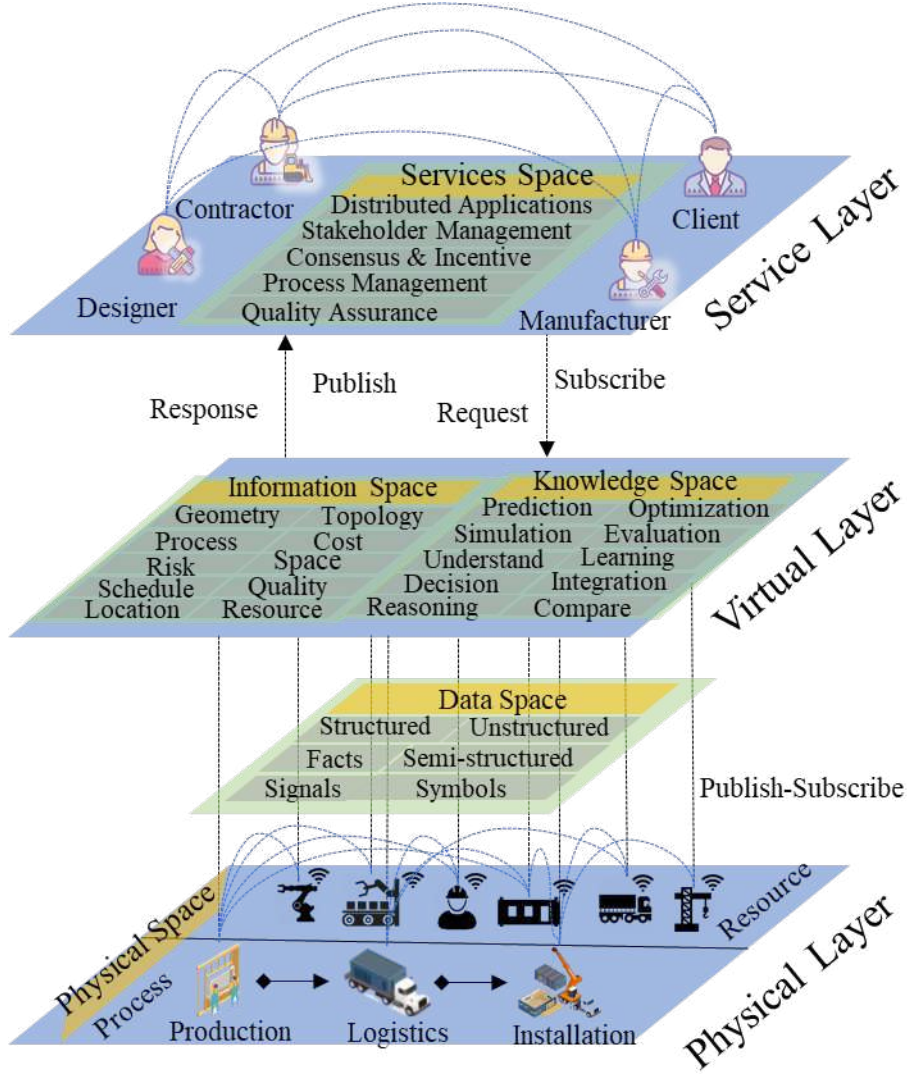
Services Space
Distributed Applications
Stakeholder Management
Consensus & Incentive
Process Management
Quality Assurance

Contractor
Client
Designer
Manufacturer

Service Layer

Publish
Response
Subscribe
Request

Information Space
Geometry
Topology
Process
Cost
Risk
Space
Schedule
Quality
Location
Resource

Knowledge Space
Prediction
Optimization
Simulation
Evaluation
Understand
Learning
Decision
Integration
Reasoning
Compare

Virtual Layer

Data Space
Structured
Unstructured
Facts
Semi-structured
Signals
Symbols

Publish-Subscribe

Physical Space
Resource
Process
Production
Logistics
Installation

Physical Layer